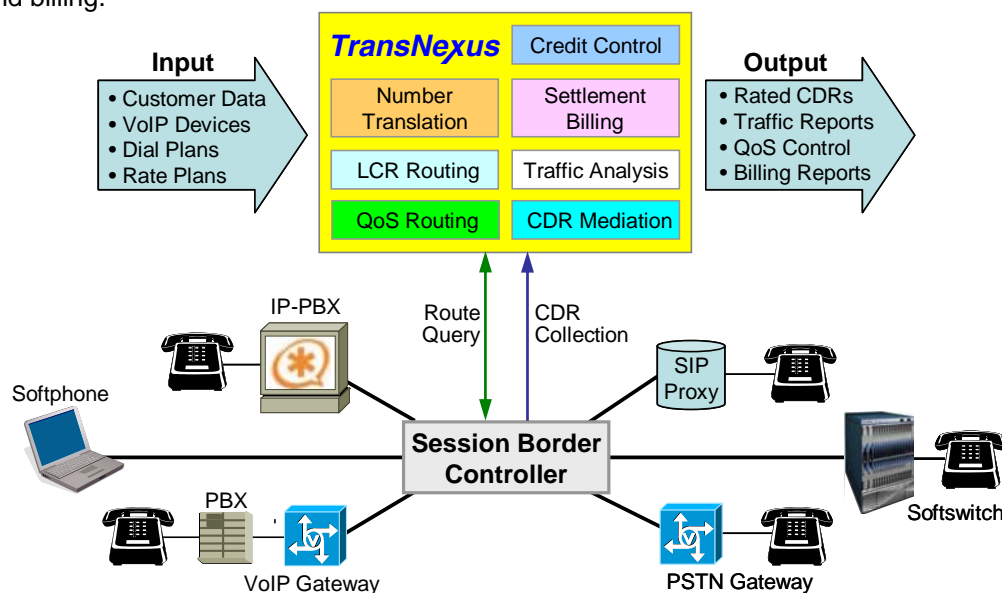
nd billing.

Input
• Customer Data
• VoIP Devices
• Dial Plans
• Rate Plans

TransNexus

Credit Control

Number Translation

Settlement Billing

LCR Routing

Traffic Analysis

QoS Routing

CDR Mediation

Output
• Rated CDRs
• Traffic Reports
• QoS Control
• Billing Reports

IP-PBX

Route Query

CDR Collection

SIP Proxy

Softphone

Session Border Controller

Softswitch

PBX

VoIP Gateway

PSTN Gateway